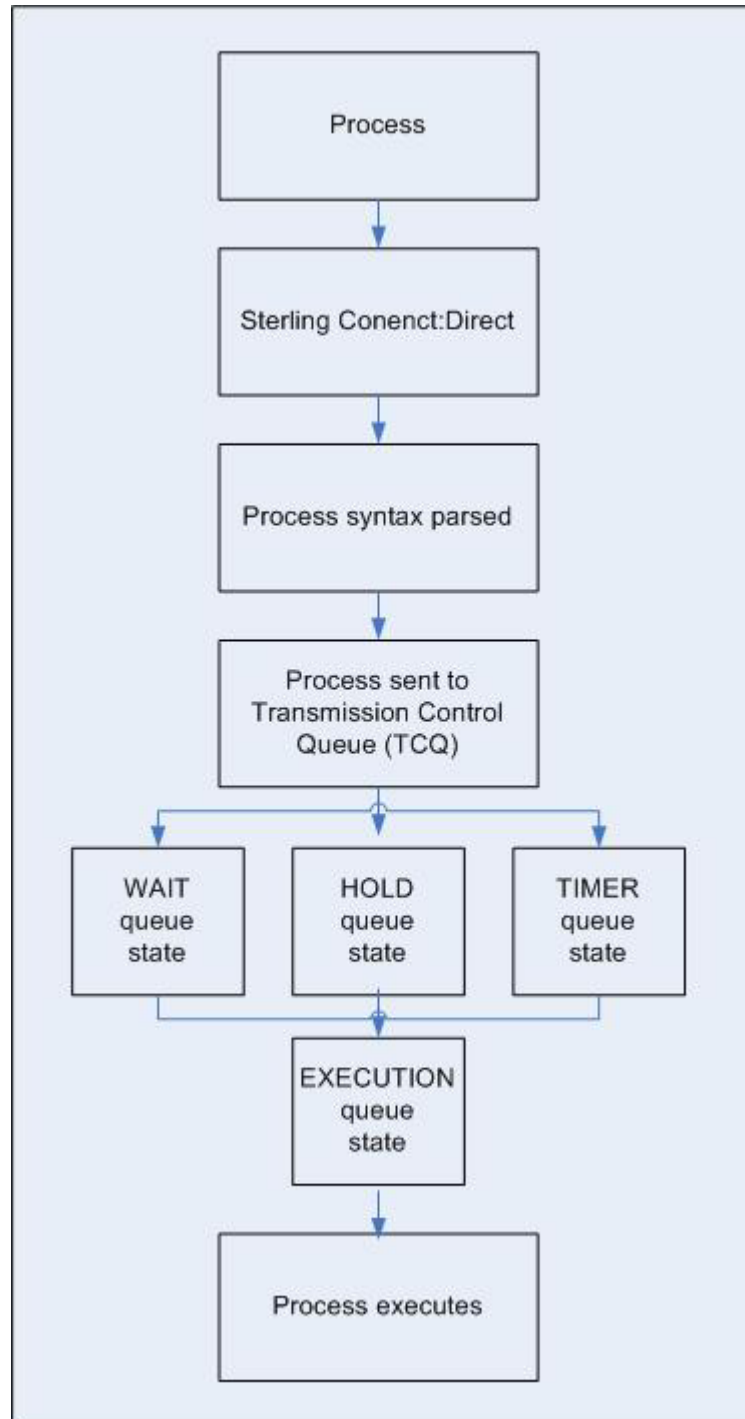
Process

Sterling Conenct:Direct

Process syntax parsed

Process sent to Transmission Control Queue (TCQ)

WAIT queue state

HOLD queue state

TIMER queue state

EXECUTION queue state

Process executes